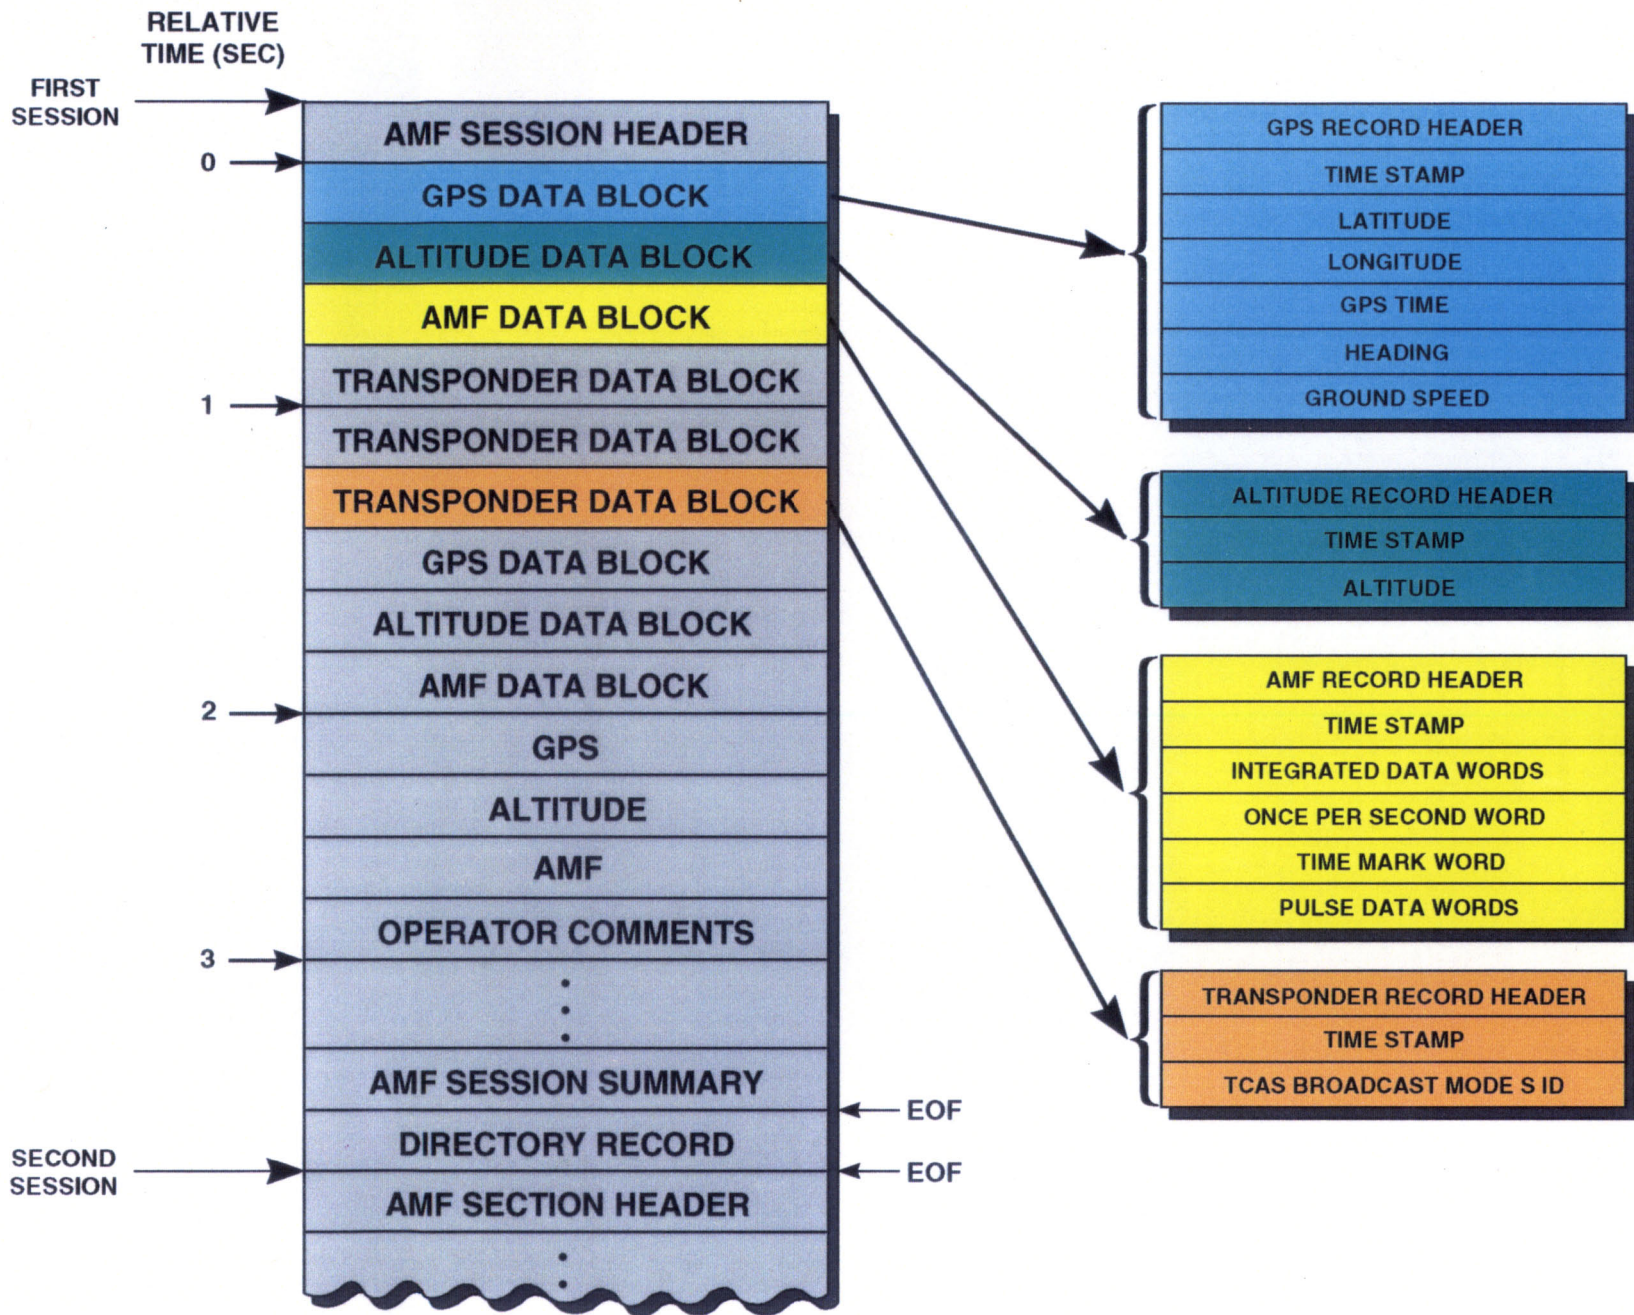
RELATIVE TIME (SEC)

FIRST SESSION

0

1

2

3

SECOND SESSION

AMF SESSION HEADER
GPS DATA BLOCK
ALTITUDE DATA BLOCK
AMF DATA BLOCK
TRANSPONDER DATA BLOCK
TRANSPONDER DATA BLOCK
TRANSPONDER DATA BLOCK
GPS DATA BLOCK
ALTITUDE DATA BLOCK
AMF DATA BLOCK
GPS
ALTITUDE
AMF
OPERATOR COMMENTS
AMF SESSION SUMMARY
EOF
DIRECTORY RECORD
EOF
AMF SECTION HEADER

GPS RECORD HEADER
TIME STAMP
LATITUDE
LONGITUDE
GPS TIME
HEADING
GROUND SPEED

ALTITUDE RECORD HEADER
TIME STAMP
ALTITUDE

AMF RECORD HEADER
TIME STAMP
INTEGRATED DATA WORDS
ONCE PER SECOND WORD
TIME MARK WORD
PULSE DATA WORDS

TRANSPONDER RECORD HEADER
TIME STAMP
TCAS BROADCAST MODE S ID